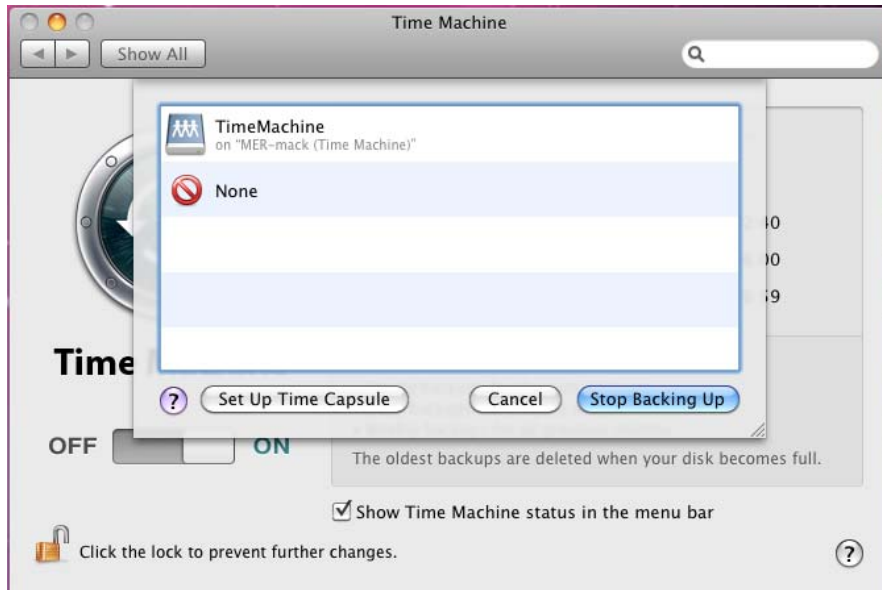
Time Machine

Show All

TimeMachine
on "MER-mack (Time Machine)"

None

?

Set Up Time Capsule

Cancel

Stop Backing Up

Time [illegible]

OFF ON

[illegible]0
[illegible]00
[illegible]59

The oldest backups are deleted when your disk becomes full.

Show Time Machine status in the menu bar

Click the lock to prevent further changes.

?